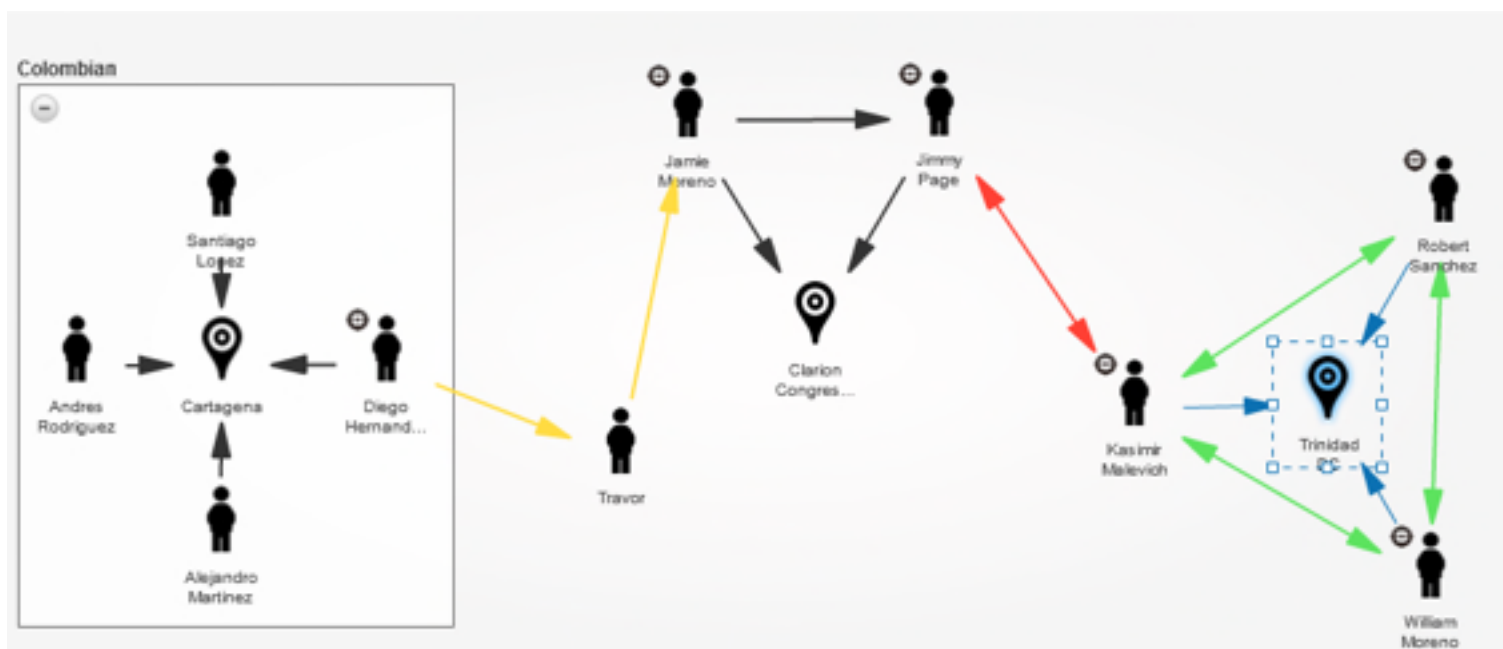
Colombian

Santiago Lopez

Andres Rodriguez

Cartagena

Diego Hernand...

Alejandro Martinez

Jamie Moreno

Jimmy Page

Clarion Congres...

Travor

Robert Sanchez

Kasimir Malevich

Trinidad PC

William Moreno